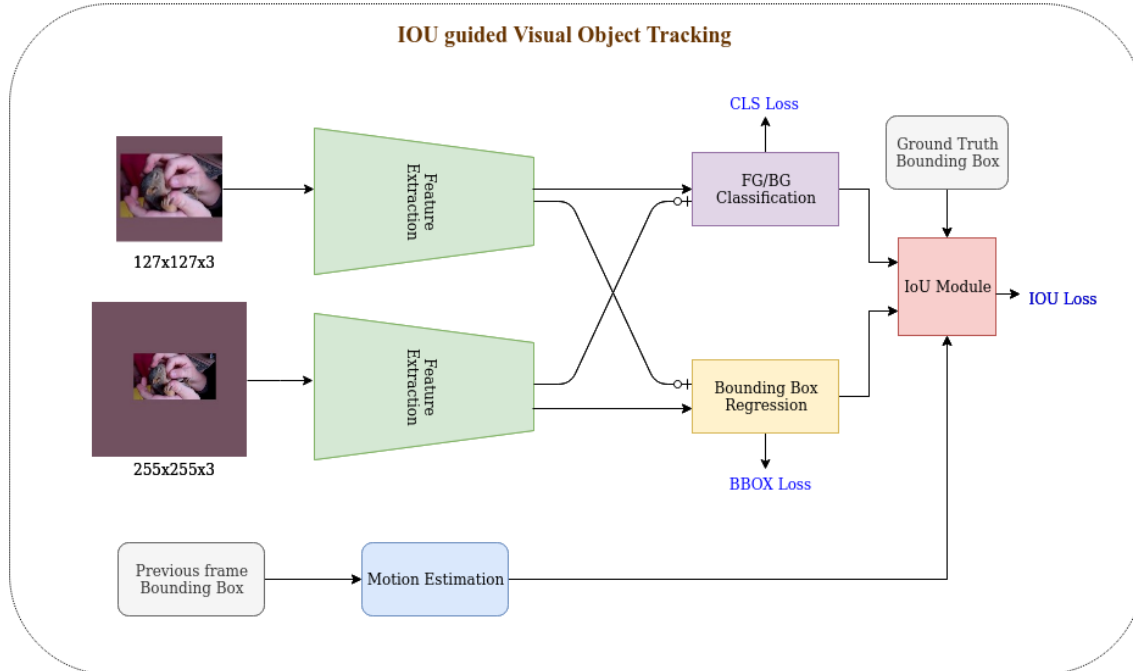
IOU guided Visual Object Tracking

127x127x3

Feature Extraction

255x255x3

Feature Extraction

CLS Loss

FG/BG Classification

Ground Truth Bounding Box

IoU Module

IOU Loss

Bounding Box Regression

BBOX Loss

Previous frame Bounding Box

Motion Estimation